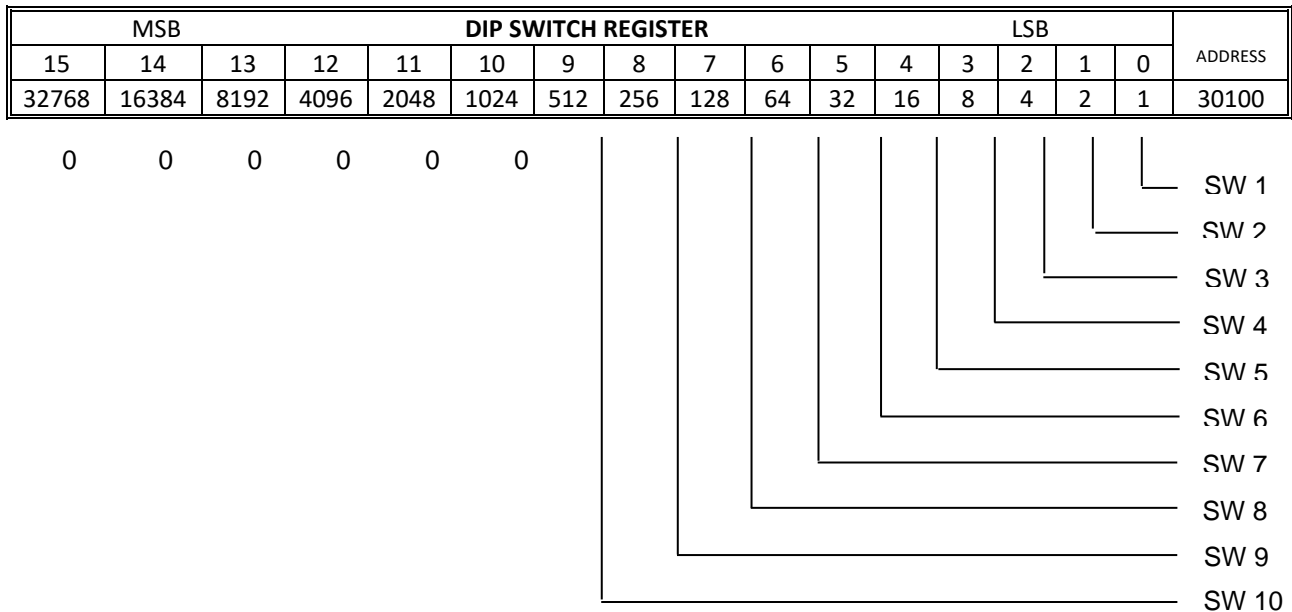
| MSB | | | | | | | DIP SWITCH REGISTER | | | | | | | | LSB | |
|---|---|---|---|---|---|---|---|---|---|---|---|---|---|---|---|---|
| 15 | 14 | 13 | 12 | 11 | 10 | 9 | 8 | 7 | 6 | 5 | 4 | 3 | 2 | 1 | 0 | ADDRESS |
| 32768 | 16384 | 8192 | 4096 | 2048 | 1024 | 512 | 256 | 128 | 64 | 32 | 16 | 8 | 4 | 2 | 1 | 30100 |

0 0 0 0 0 0

SW 1
SW 2
SW 3
SW 4
SW 5
SW 6
SW 7
SW 8
SW 9
SW 10